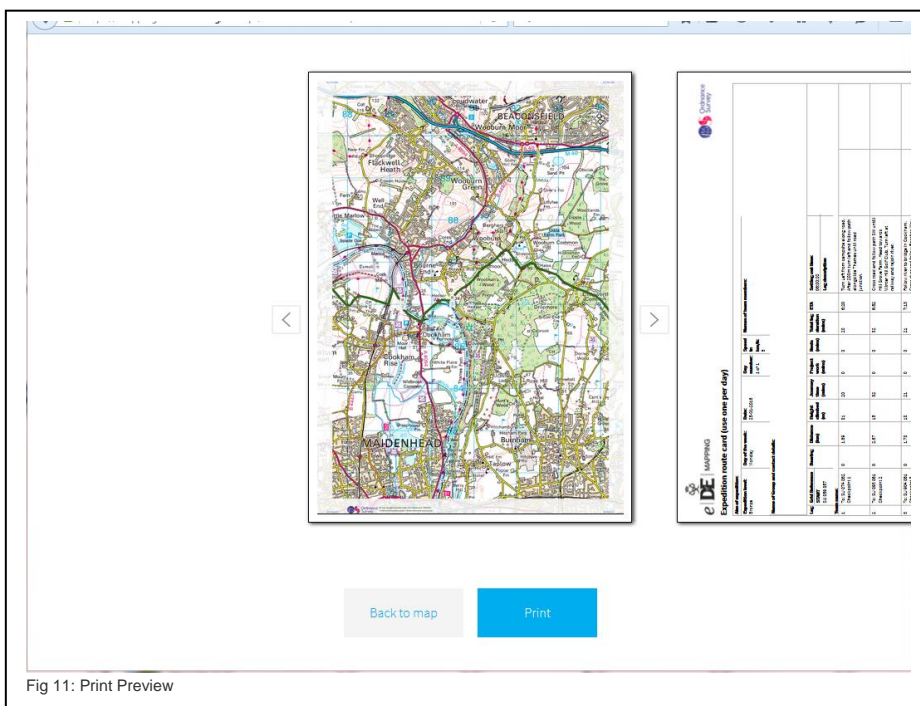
BEACONSFIELD

Wooburn Moor

Flackwell Heath

Wooburn Green

Well End

Bourne End

Wooburn Common

Cookham

Cookham Rise

MAIDENHEAD

Burnham

Taplow

Ordnance Survey

e DE MAPPING

Expedition route card (use one per day)

Back to map

Print

Fig 11: Print Preview